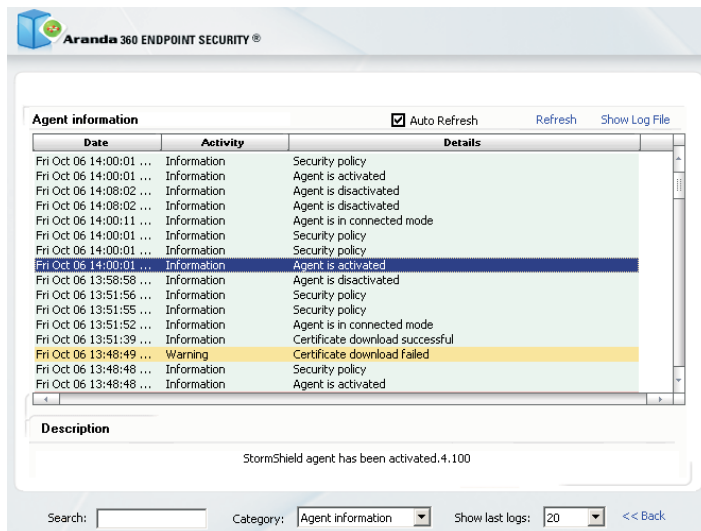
Aranda 360 ENDPOINT SECURITY ®

Agent information

Auto Refresh

Refresh

Show Log File

| Date | Activity | Details |
|---|---|---|
| Fri Oct 06 14:00:01 ... | Information | Security policy |
| Fri Oct 06 14:00:01 ... | Information | Agent is activated |
| Fri Oct 06 14:08:02 ... | Information | Agent is disactivated |
| Fri Oct 06 14:08:02 ... | Information | Agent is disactivated |
| Fri Oct 06 14:00:11 ... | Information | Agent is in connected mode |
| Fri Oct 06 14:00:01 ... | Information | Security policy |
| Fri Oct 06 14:00:01 ... | Information | Security policy |
| Fri Oct 06 14:00:01 ... | Information | Agent is activated |
| Fri Oct 06 13:58:58 ... | Information | Agent is disactivated |
| Fri Oct 06 13:51:56 ... | Information | Security policy |
| Fri Oct 06 13:51:55 ... | Information | Security policy |
| Fri Oct 06 13:51:52 ... | Information | Agent is in connected mode |
| Fri Oct 06 13:51:39 ... | Information | Certificate download successful |
| Fri Oct 06 13:48:49 ... | Warning | Certificate download failed |
| Fri Oct 06 13:48:48 ... | Information | Security policy |
| Fri Oct 06 13:48:48 ... | Information | Agent is activated |

Description

StormShield agent has been activated.4.100

Search:

Category: Agent information

Show last logs: 20

<< Back